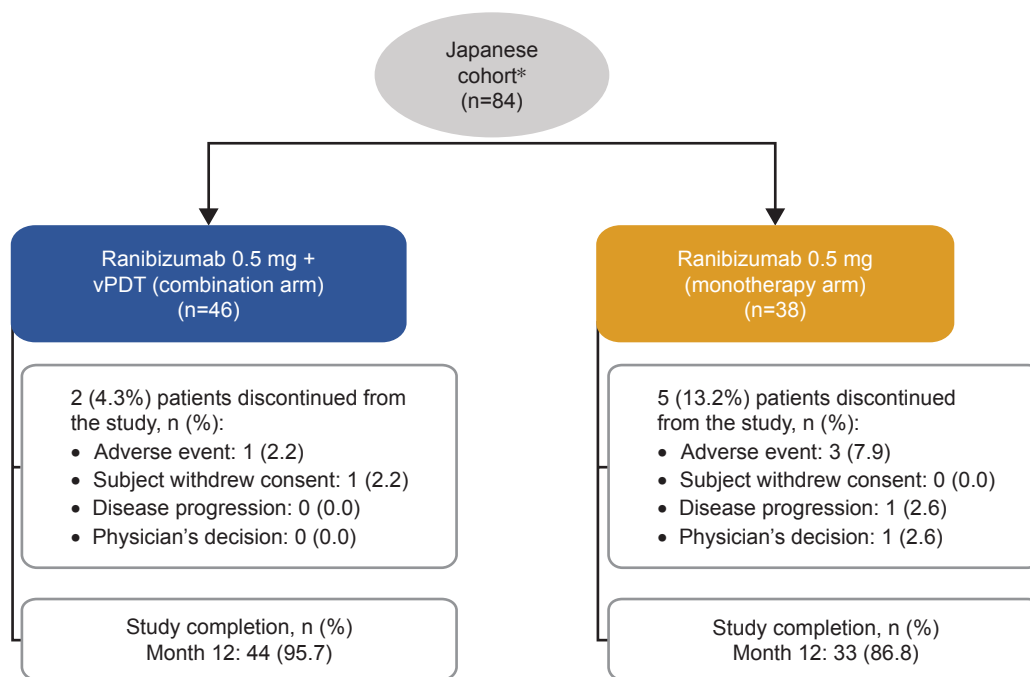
Japanese cohort*
(n=84)

Ranibizumab 0.5 mg + vPDT (combination arm)
(n=46)

2 (4.3%) patients discontinued from the study, n (%):
- Adverse event: 1 (2.2)
- Subject withdrew consent: 1 (2.2)
- Disease progression: 0 (0.0)
- Physician's decision: 0 (0.0)

Study completion, n (%)
Month 12: 44 (95.7)

Ranibizumab 0.5 mg
(monotherapy arm)
(n=38)

5 (13.2%) patients discontinued from the study, n (%):
- Adverse event: 3 (7.9)
- Subject withdrew consent: 0 (0.0)
- Disease progression: 1 (2.6)
- Physician's decision: 1 (2.6)

Study completion, n (%)
Month 12: 33 (86.8)